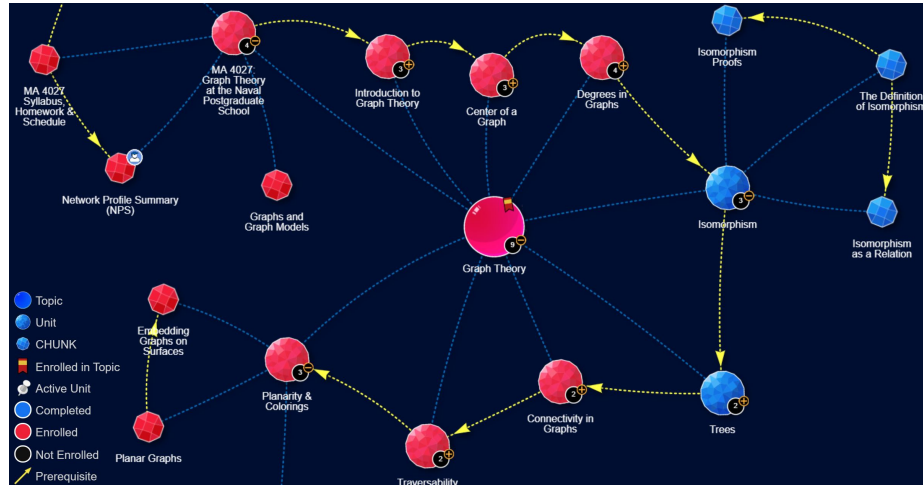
MA 4027 Syllabus, Homework & Schedule

4
MA 4027 Graph Theory at the Naval Postgraduate School

3
Introduction to Graph Theory

3
Center of a Graph

4
Degrees in Graphs

Isomorphism Proofs

The Definition of Isomorphism

Network Profile Summary (NPS)

Graphs and Graph Models

9
Graph Theory

3
Isomorphism

Isomorphism as a Relation

Embedding Graphs on Surfaces

3
Planarity & Colorings

Planar Graphs

2
Connectivity in Graphs

2
Trees

2
Traversability

Topic
Unit
CHUNK
Enrolled in Topic
Active Unit
Completed
Enrolled
Not Enrolled
Prerequisite